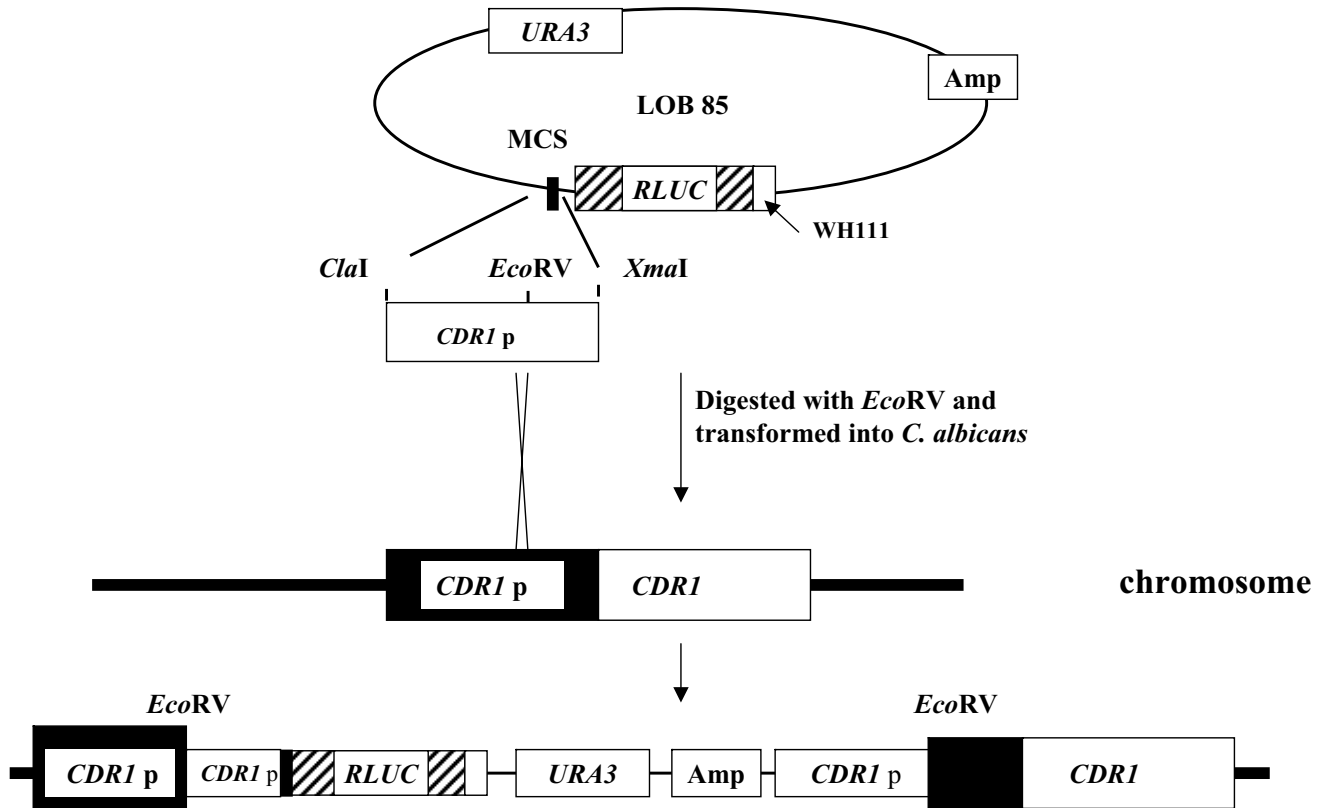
URA3

Amp

LOB 85

MCS

RLUC

WH111

ClaI

EcoRV

XmaI

CDR1 p

Digested with EcoRV and transformed into C. albicans

CDR1 p

CDR1

chromosome

EcoRV

EcoRV

CDR1 p

CDR1 p

RLUC

URA3

Amp

CDR1 p

CDR1